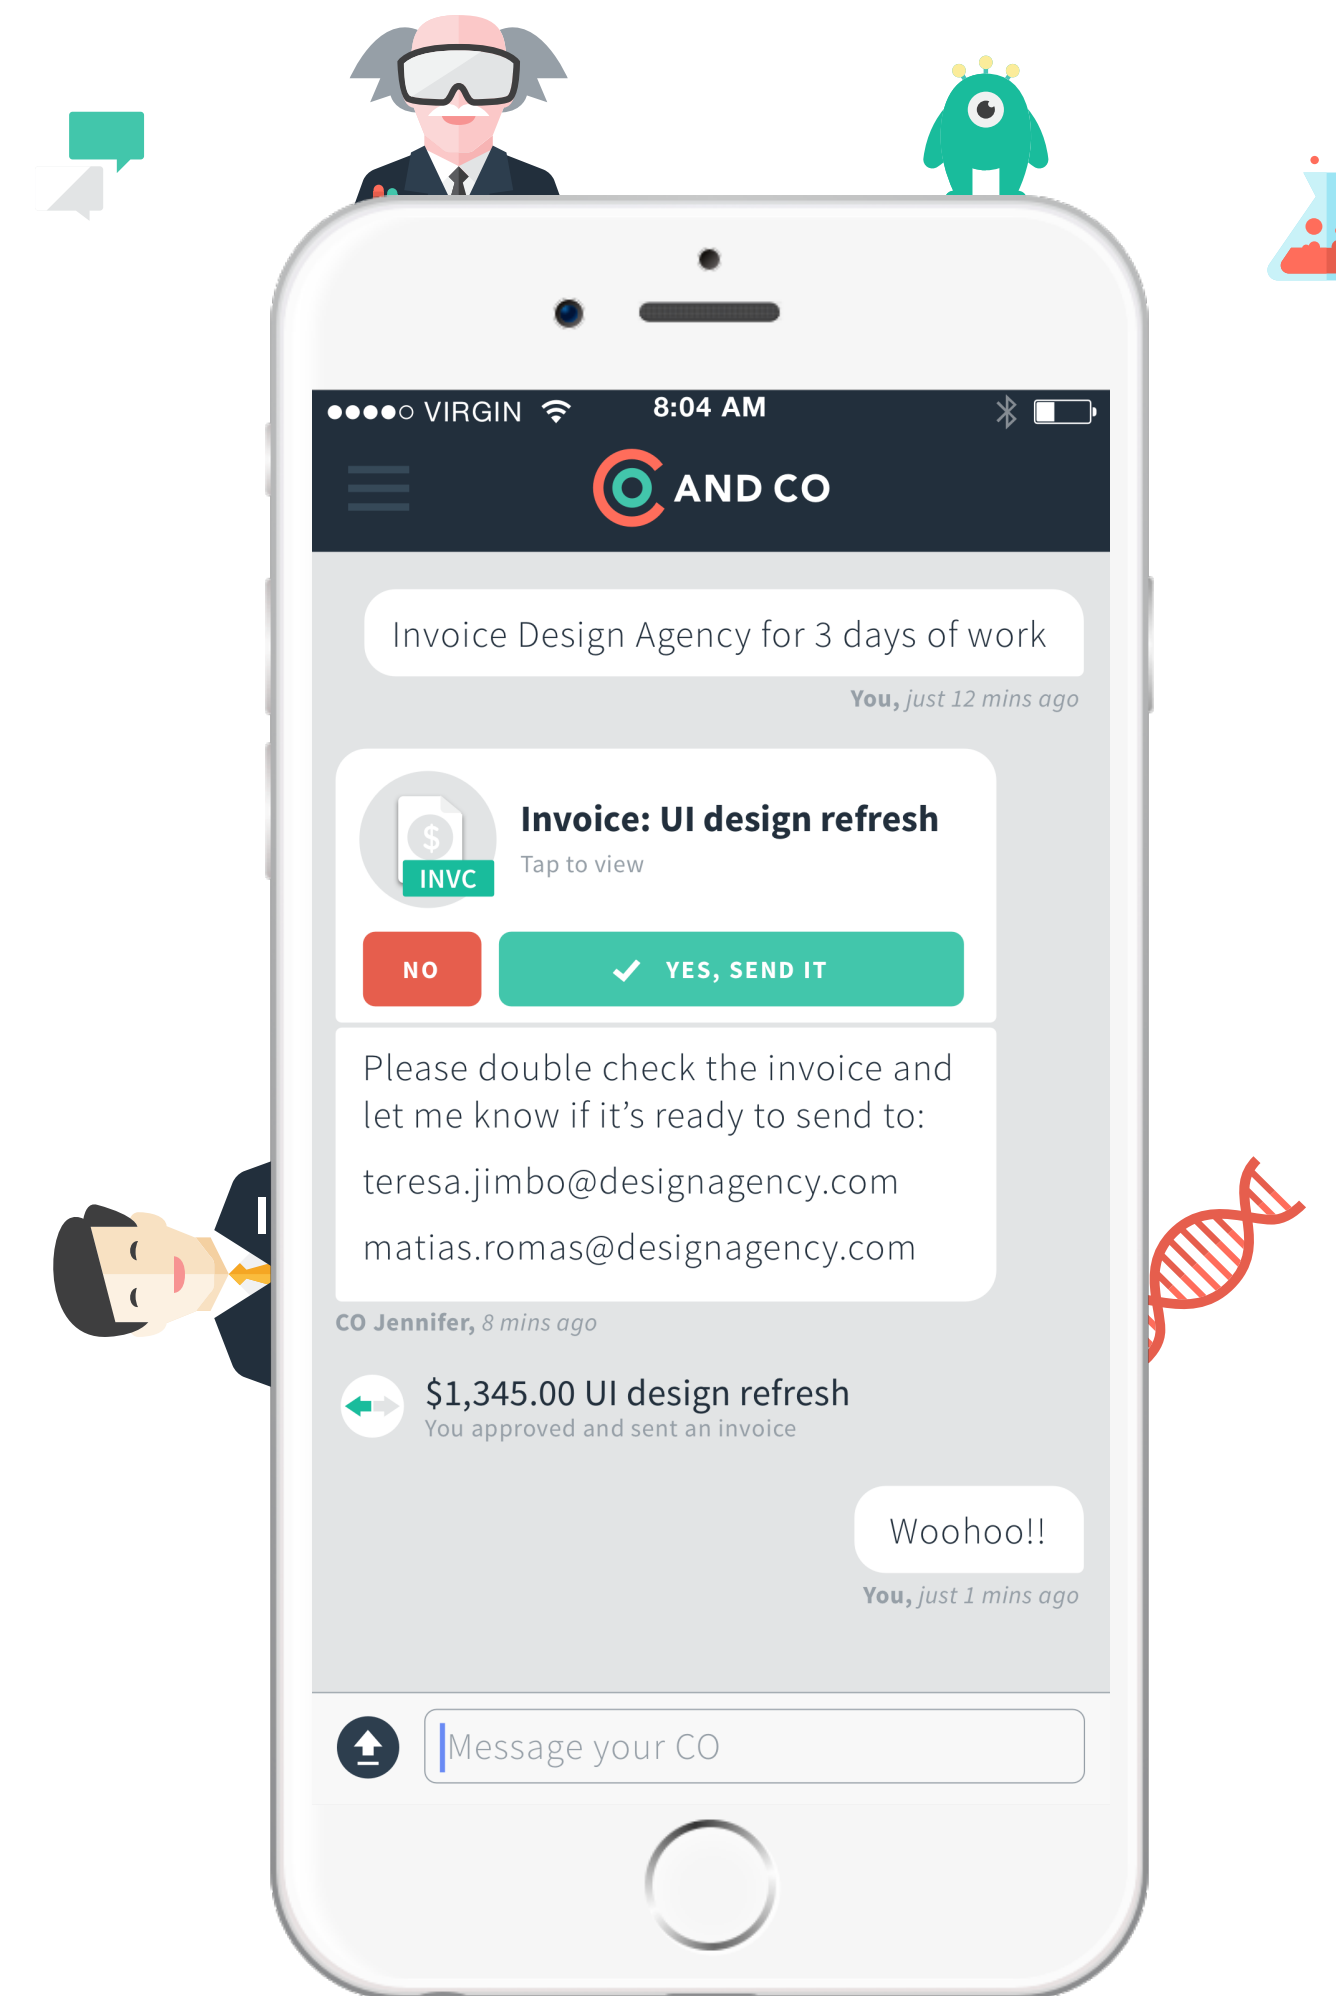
●●●●○ VIRGIN 8:04 AM

AND CO

Invoice Design Agency for 3 days of work

You, just 12 mins ago

$ INVC

Invoice: UI design refresh

Tap to view

NO

YES, SEND IT

Please double check the invoice and let me know if it’s ready to send to:

teresa.jimbo@designagency.com

matias.romas@designagency.com

CO Jennifer, 8 mins ago

$1,345.00 UI design refresh

You approved and sent an invoice

Woohoo!!

You, just 1 mins ago

Message your CO